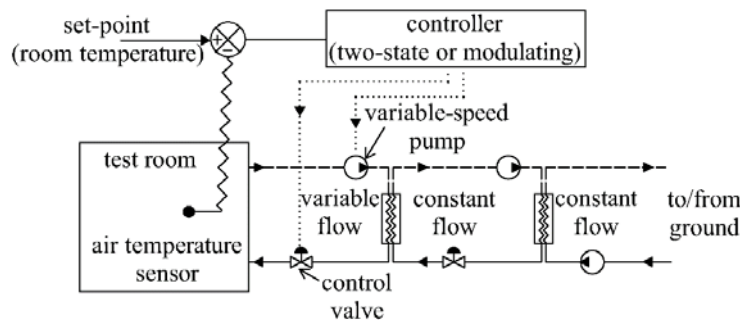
set-point
(room temperature)

+
-

controller
(two-state or modulating)

variable-speed
pump

test room

variable
flow

constant
flow

constant
flow

to/from
ground

air temperature
sensor

control
valve